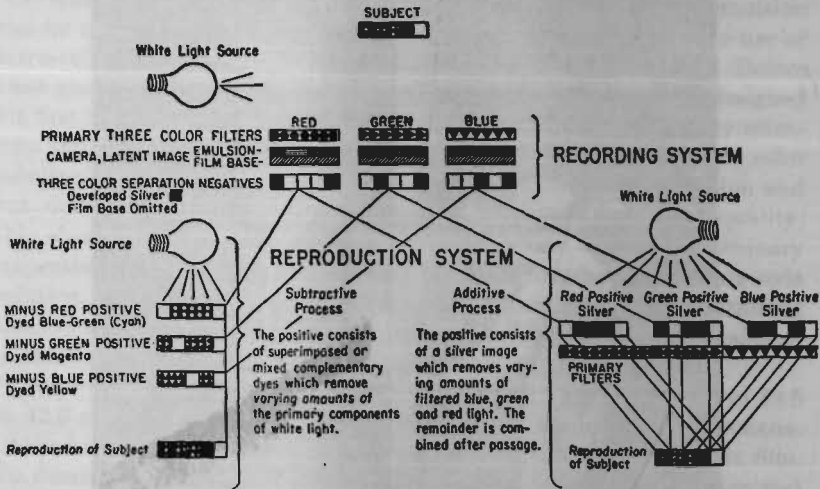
SUBJECT

White Light Source

RED GREEN BLUE

PRIMARY THREE COLOR FILTERS
CAMERA, LATENT IMAGE EMULSION-FILM BASE-
THREE COLOR SEPARATION NEGATIVES
Developed Silver
Film Base Omitted

RECORDING SYSTEM

White Light Source

White Light Source

REPRODUCTION SYSTEM

Subtractive Process

Additive Process

MINUS RED POSITIVE Dyed Blue-Green (Cyan)
MINUS GREEN POSITIVE Dyed Magenta
MINUS BLUE POSITIVE Dyed Yellow

Reproduction of Subject

The positive consists of superimposed or mixed complementary dyes which remove varying amounts of the primary components of white light.

The positive consists of a silver image which removes varying amounts of filtered blue, green and red light. The remainder is combined after passage.

Red Positive Silver
Green Positive Silver
Blue Positive Silver

PRIMARY FILTERS

Reproduction of Subject